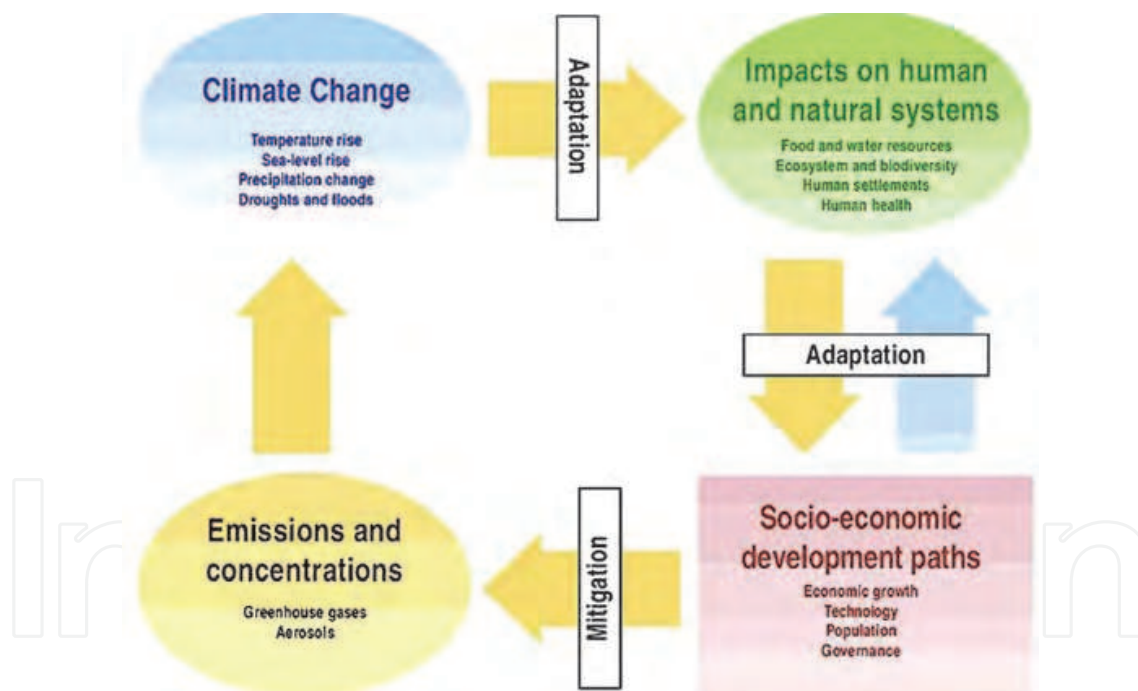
Climate Change

Temperature rise
Sea-level rise
Precipitation change
Droughts and floods

Adaptation

Impacts on human and natural systems

Food and water resources
Ecosystem and biodiversity
Human settlements
Human health

Adaptation

Socio-economic development paths

Economic growth
Technology
Population
Governance

Mitigation

Emissions and concentrations

Greenhouse gases
Aerosols